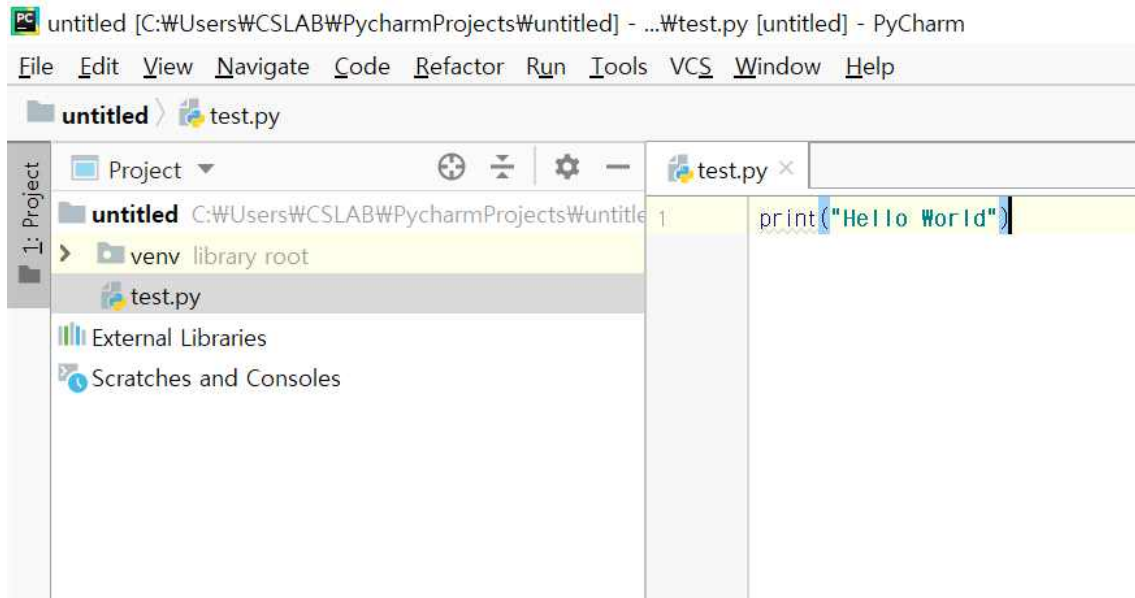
untitled [C:₩Users₩CSLAB₩PycharmProjects₩untitled] - ...₩test.py [untitled] - PyCharm

File Edit View Navigate Code Refactor Run Tools VCS Window Help

untitled test.py

1: Project

Project

untitled C:₩Users₩CSLAB₩PycharmProjects₩untitle

venv library root

test.py

External Libraries

Scratches and Consoles

test.py

1 print("Hello World")